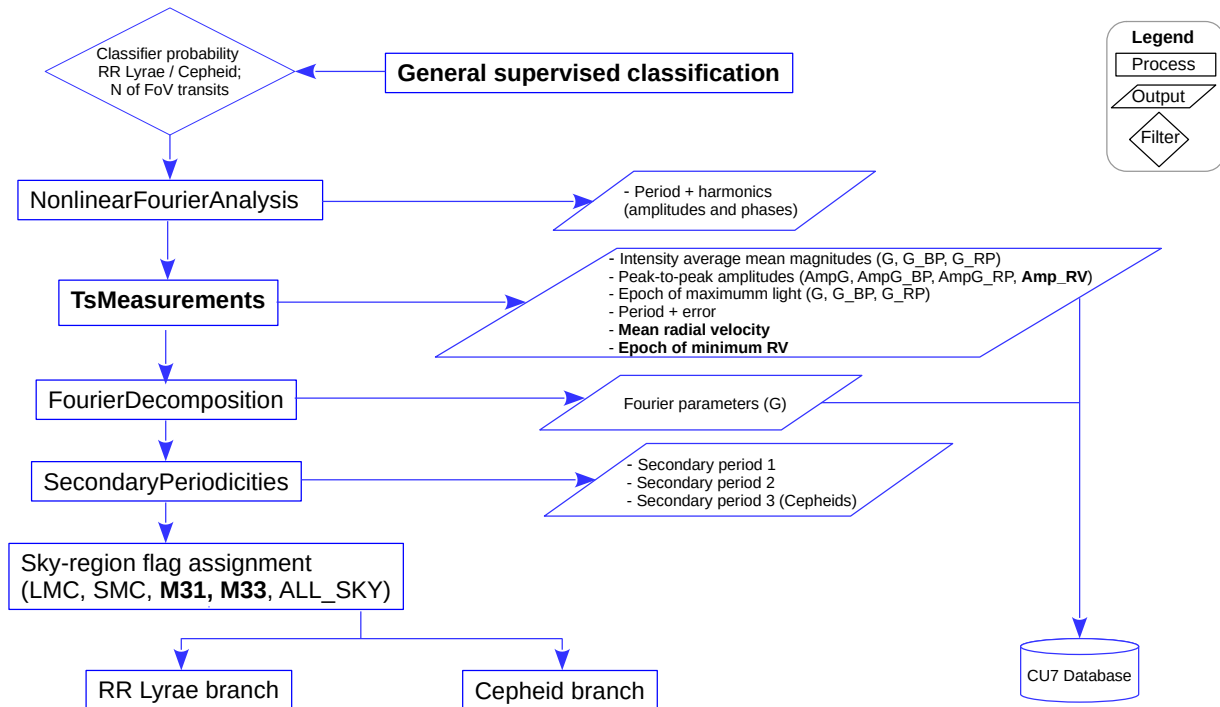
Classifier probability RR Lyrae / Cepheid; N of FoV transits

**General supervised classification**

Legend
Process
Output
Filter

NonlinearFourierAnalysis

- Period + harmonics (amplitudes and phases)

**TsMeasurements**

- Intensity average mean magnitudes (G, G_BP, G_RP)
- Peak-to-peak amplitudes (AmpG, AmpG_BP, AmpG_RP, **Amp_RV**)
- Epoch of maximumm light (G, G_BP, G_RP)
- Period + error
- **Mean radial velocity**
- **Epoch of minimum RV**

FourierDecomposition

Fourier parameters (G)

SecondaryPeriodicities

- Secondary period 1
- Secondary period 2
- Secondary period 3 (Cepheids)

Sky-region flag assignment (LMC, SMC, **M31, M33**, ALL_SKY)

RR Lyrae branch

Cepheid branch

CU7 Database